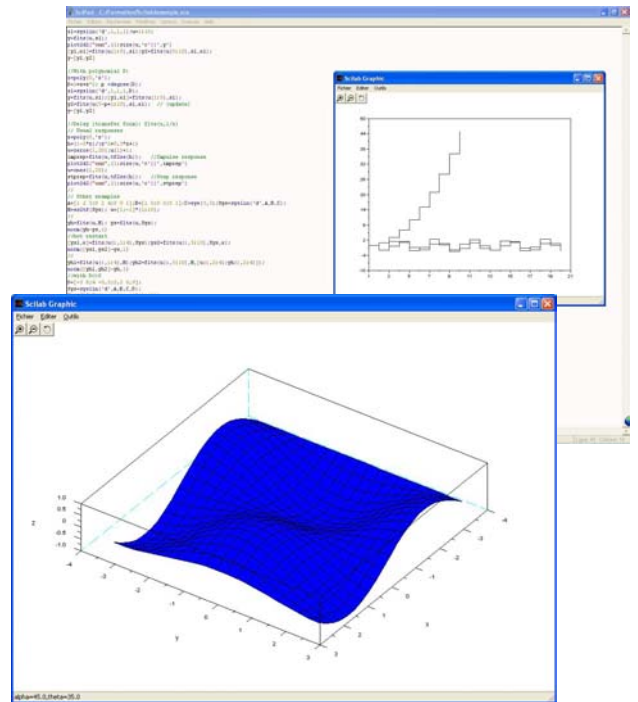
SciPad - C:/Formation/Scilab/exemple.sce

//Sans polynomial D:
y=sys(..);

//Delay (transfer func) discrete
// Usual responses

// Other examples

Scilab Graphic
Fichier Editer Outils

40
35
30
25
20
15
10
5
0
-5
-10
1 2 3 4 5 6 7 8 9 10 11 12 13 14 15 16 17 18 19 20 21

Scilab Graphic
Fichier Editer Outils

1.0
0.5
0
-0.5
-1.0
Z
-4
-3
-2
-1
0
1
2
3
4
Y
-4
-3
-2
-1
0
1
2
3
X

alpha=45.0,theta=35.0